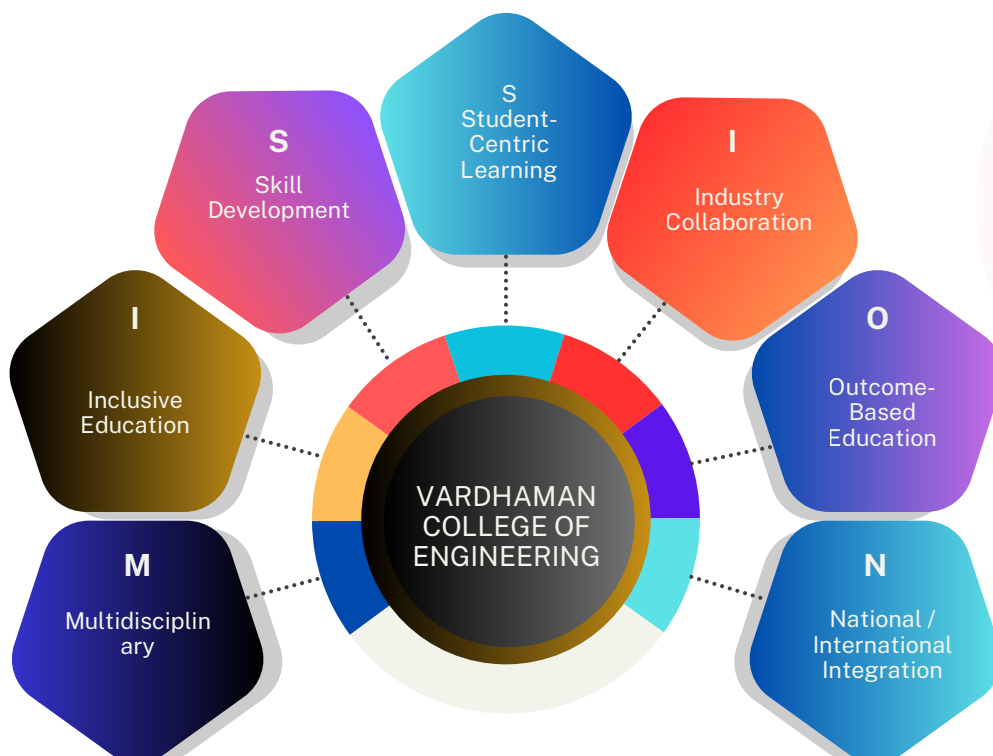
M
Multidisciplinary

I
Inclusive Education

S
Skill Development

S
Student-Centric Learning

I
Industry Collaboration

O
Outcome-Based Education

N
National / International Integration

VARDHAMAN COLLEGE OF ENGINEERING